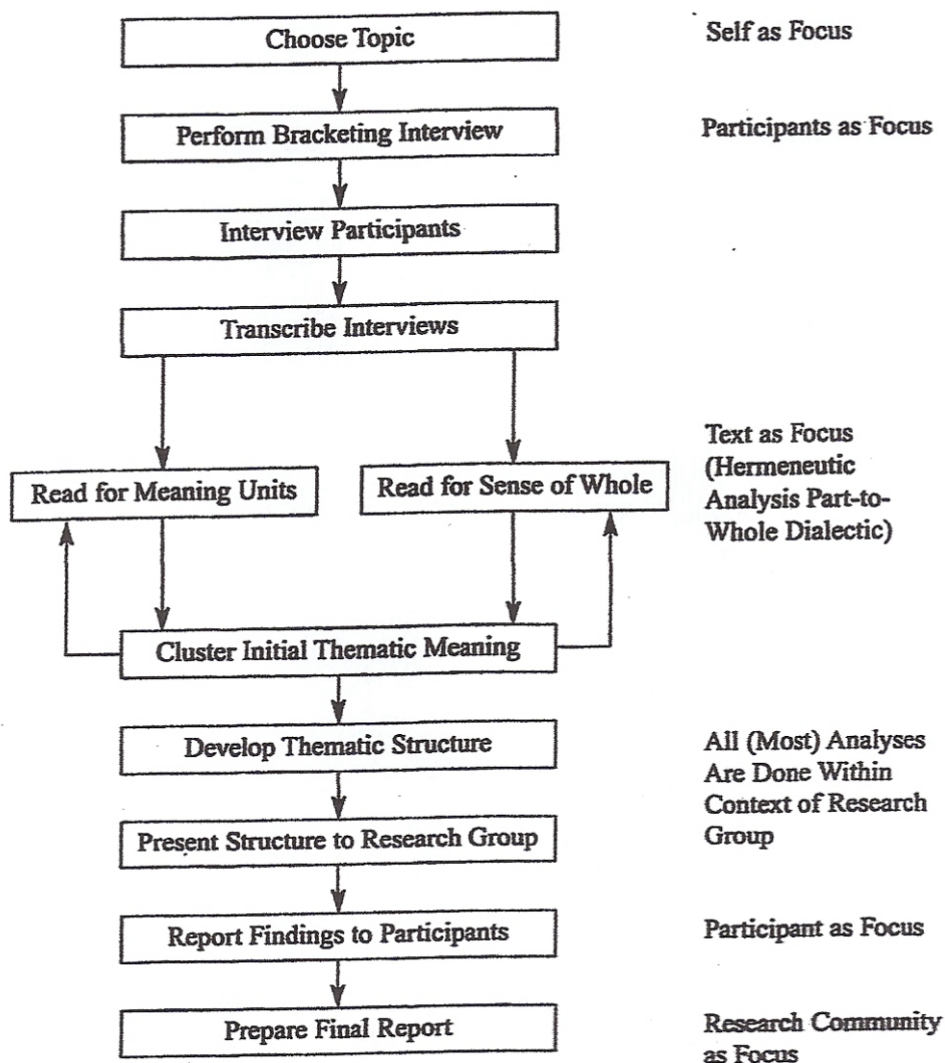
Choose Topic

Self as Focus

Perform Bracketing Interview

Participants as Focus

Interview Participants

Transcribe Interviews

Read for Meaning Units

Read for Sense of Whole

Text as Focus (Hermeneutic Analysis Part-to-Whole Dialectic)

Cluster Initial Thematic Meaning

Develop Thematic Structure

All (Most) Analyses Are Done Within Context of Research Group

Present Structure to Research Group

Report Findings to Participants

Participant as Focus

Prepare Final Report

Research Community as Focus